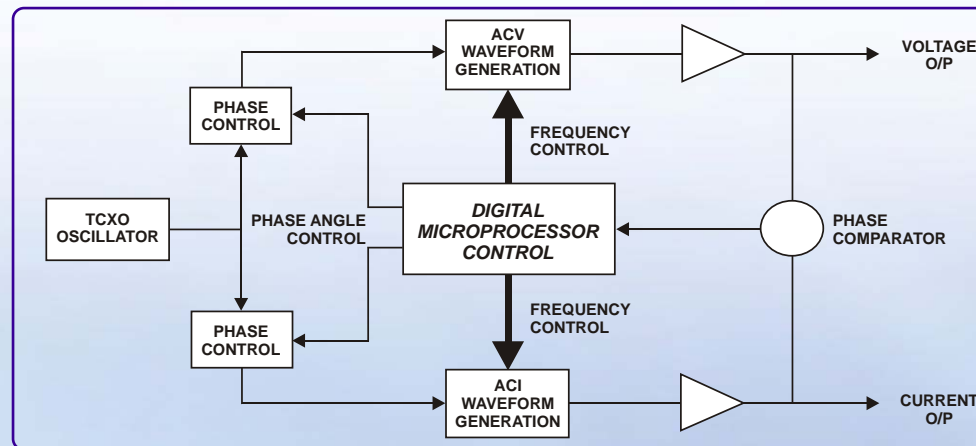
ACV WAVEFORM GENERATION

VOLTAGE O/P

PHASE CONTROL

FREQUENCY CONTROL

TCXO OSCILLATOR

PHASE ANGLE CONTROL

DIGITAL MICROPROCESSOR CONTROL

PHASE COMPARATOR

FREQUENCY CONTROL

PHASE CONTROL

ACI WAVEFORM GENERATION

CURRENT O/P